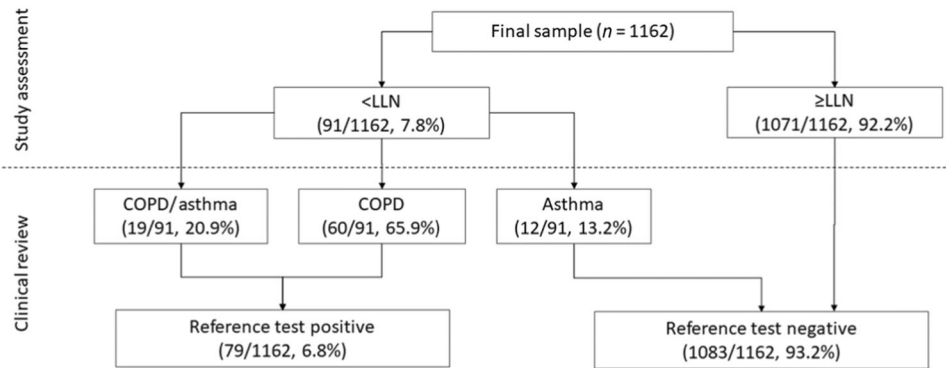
Study assessment

Final sample ($n$ = 1162)

<LLN
(91/1162, 7.8%)

≥LLN
(1071/1162, 92.2%)

Clinical review

COPD/asthma
(19/91, 20.9%)

COPD
(60/91, 65.9%)

Asthma
(12/91, 13.2%)

Reference test positive
(79/1162, 6.8%)

Reference test negative
(1083/1162, 93.2%)